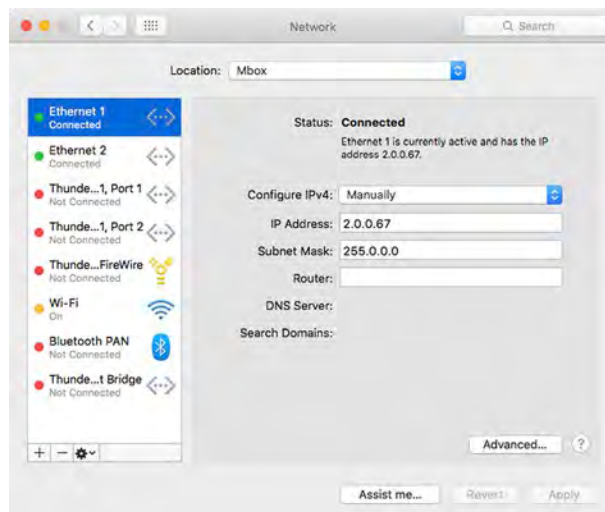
Network

Search

Location: Mbox

Ethernet 1
Connected

Ethernet 2
Connected

Thunde...1, Port 1
Not Connected

Thunde...1, Port 2
Not Connected

Thunde...FireWire
Not Connected

Wi-Fi
On

Bluetooth PAN
Not Connected

Thunde...t Bridge
Not Connected

+ −

Status: Connected

Ethernet 1 is currently active and has the IP address 2.0.0.67.

Configure IPv4: Manually

IP Address: 2.0.0.67

Subnet Mask: 255.0.0.0

Router:

DNS Server:

Search Domains:

Advanced...

?

Assist me...

Revert

Apply